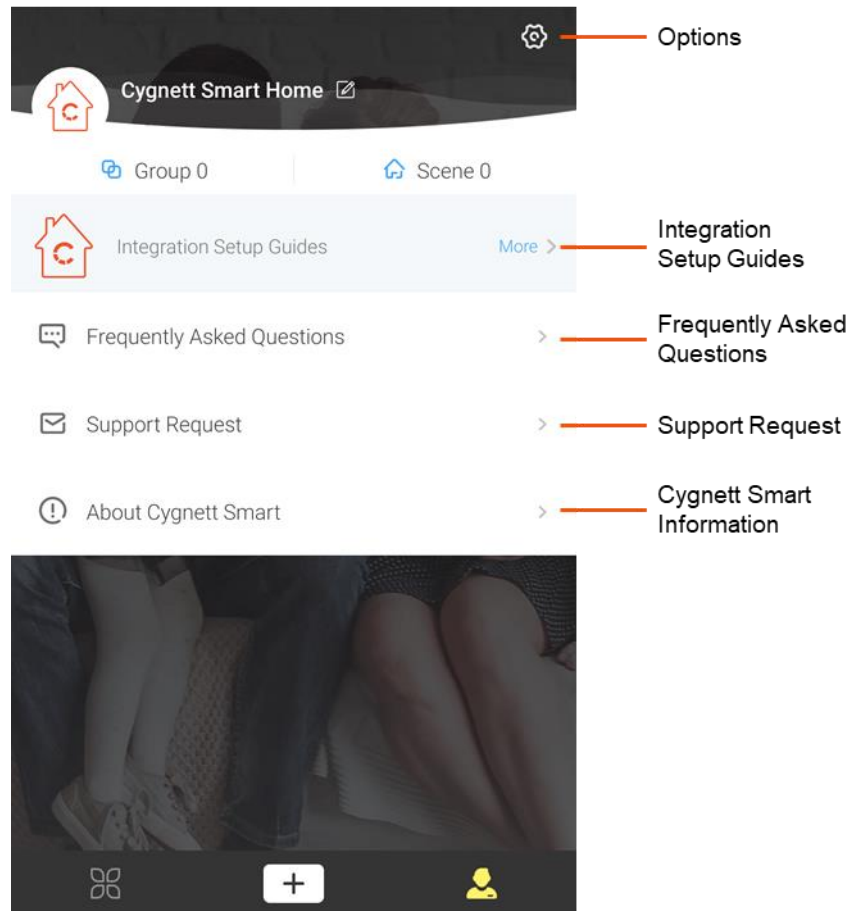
Options

Cygnett Smart Home

Group 0

Scene 0

Integration Setup Guides

More >

Integration Setup Guides

Frequently Asked Questions

Frequently Asked Questions

Support Request

Support Request

About Cygnett Smart

Cygnett Smart Information

+